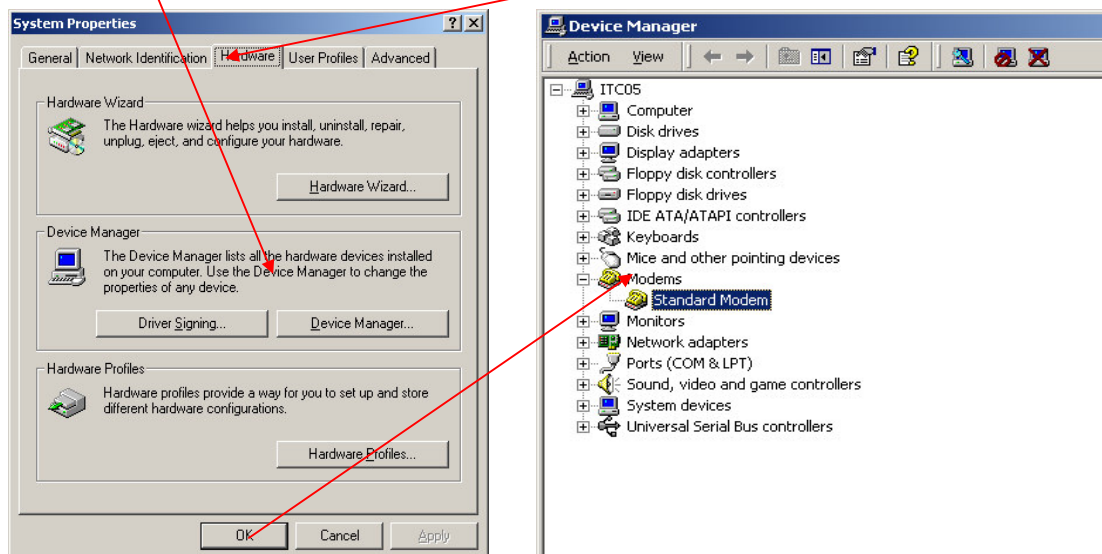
System Properties

? X

General | Network Identification | Hardware | User Profiles | Advanced

Hardware Wizard

The Hardware wizard helps you install, uninstall, repair, unplug, eject, and configure your hardware.

Hardware Wizard...

Device Manager

The Device Manager lists all the hardware devices installed on your computer. Use the Device Manager to change the properties of any device.

Driver Signing... | Device Manager...

Hardware Profiles

Hardware profiles provide a way for you to set up and store different hardware configurations.

Hardware Profiles...

OK | Cancel | Apply

Device Manager

Action | View

ITC05
Computer
Disk drives
Display adapters
Floppy disk controllers
Floppy disk drives
IDE ATA/ATAPI controllers
Keyboards
Mice and other pointing devices
Modems
Standard Modem
Monitors
Network adapters
Ports (COM & LPT)
Sound, video and game controllers
System devices
Universal Serial Bus controllers